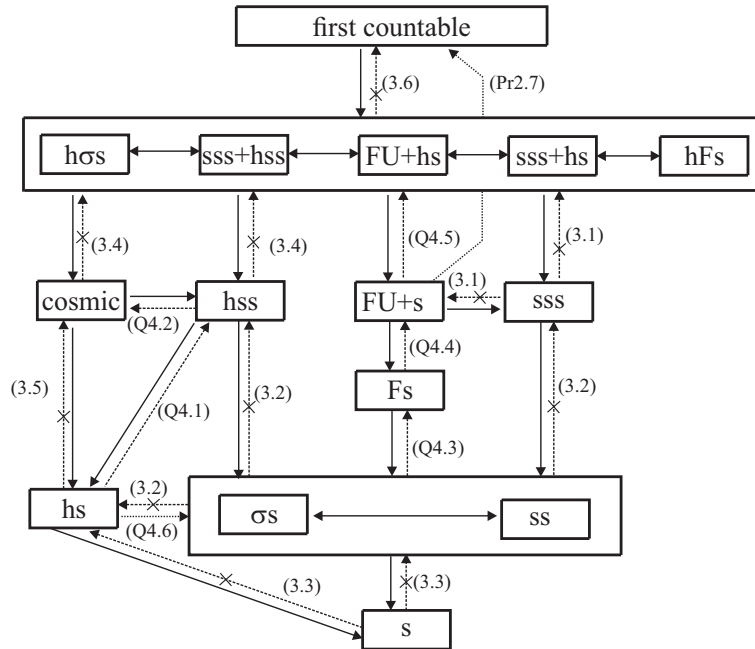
first countable

(3.6)

(Pr2.7)

hσs

sss+hss

FU+hs

sss+hs

hFs

(3.4)

(3.4)

(Q4.5)

(3.1)

cosmic

hss

FU+s

(3.1)

sss

(Q4.2)

(Q4.4)

(3.5)

(Q4.1)

(3.2)

Fs

(3.2)

(Q4.3)

hs

(3.2)

(Q4.6)

σs

ss

(3.3)

(3.3)

s